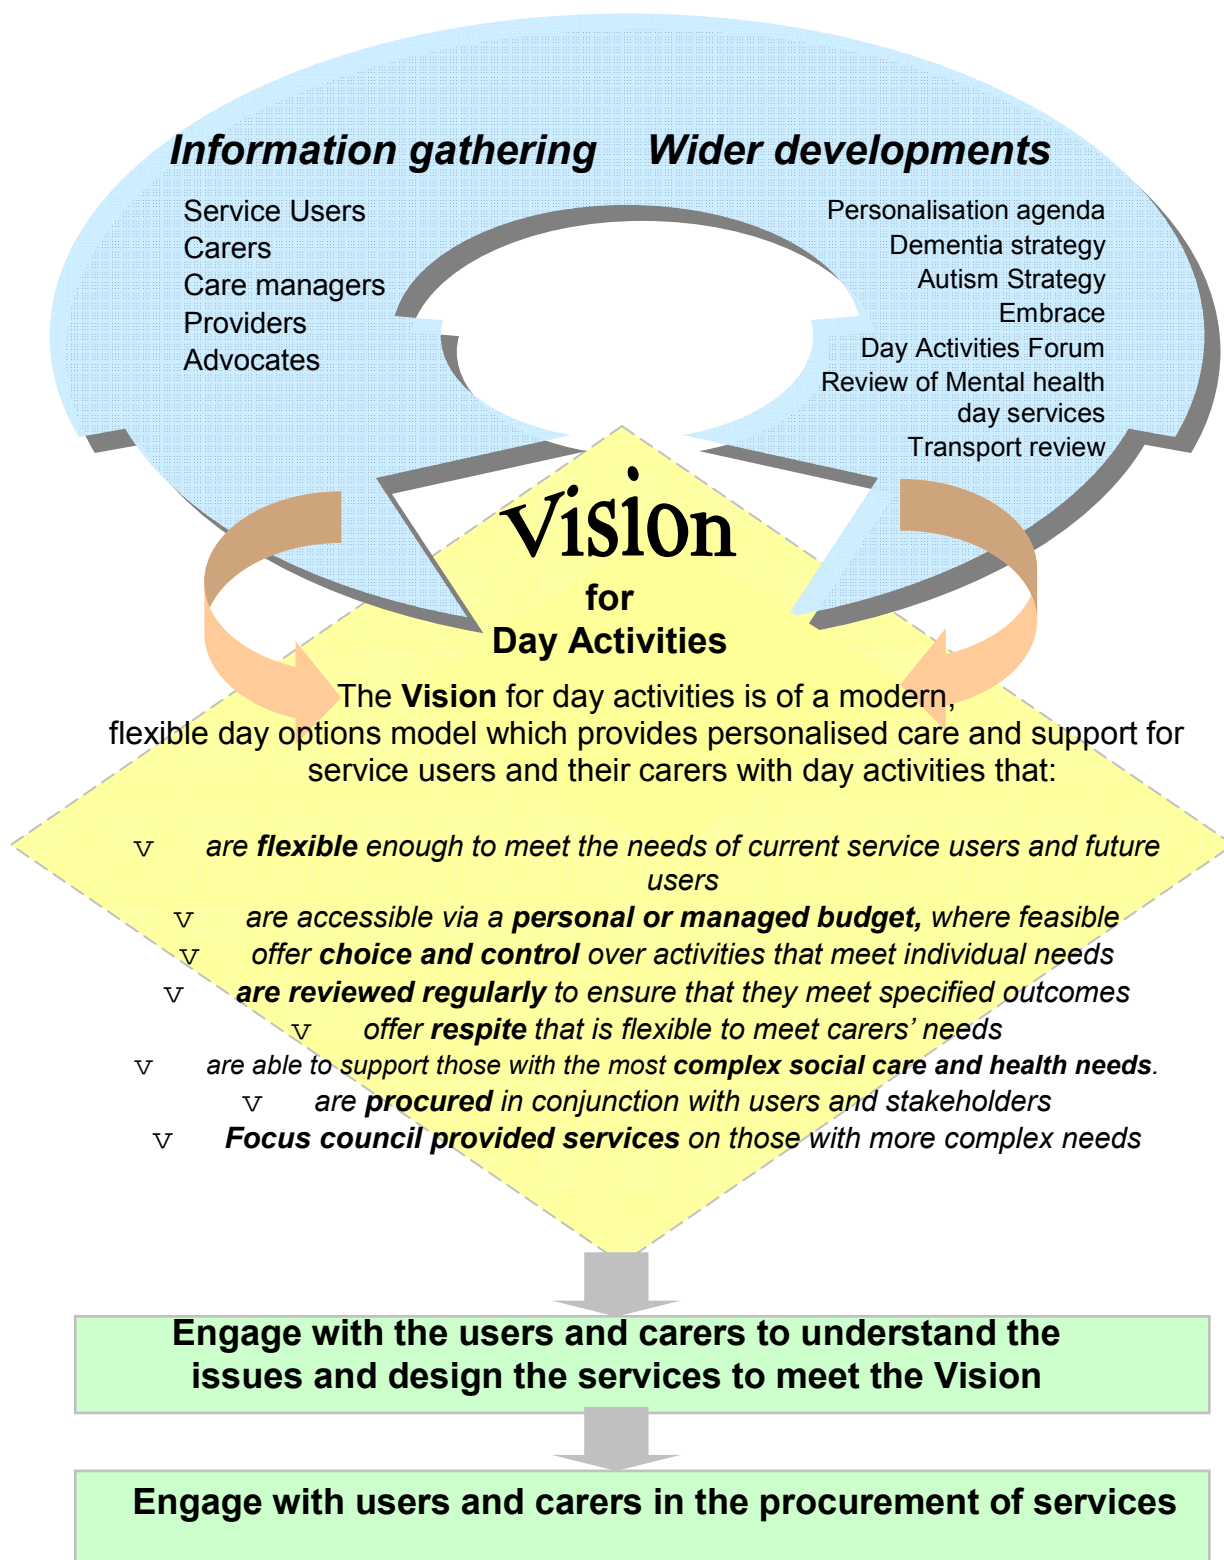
Information gathering

Service Users
Carers
Care managers
Providers
Advocates

Wider developments

Personalisation agenda
Dementia strategy
Autism Strategy
Embrace
Day Activities Forum
Review of Mental health day services
Transport review

Vision
for
Day Activities

The **Vision** for day activities is of a modern, flexible day options model which provides personalised care and support for service users and their carers with day activities that:

v are ***flexible*** enough to meet the needs of current service users and future users
v are accessible via a ***personal or managed budget,*** where feasible
v offer ***choice and control*** over activities that meet individual needs
v ***are reviewed regularly*** to ensure that they meet specified outcomes
v offer ***respite*** that is flexible to meet carers' needs
v are able to support those with the most ***complex social care and health needs***.
v are ***procured*** in conjunction with users and stakeholders
v ***Focus council provided services*** on those with more complex needs

Engage with the users and carers to understand the issues and design the services to meet the Vision

Engage with users and carers in the procurement of services